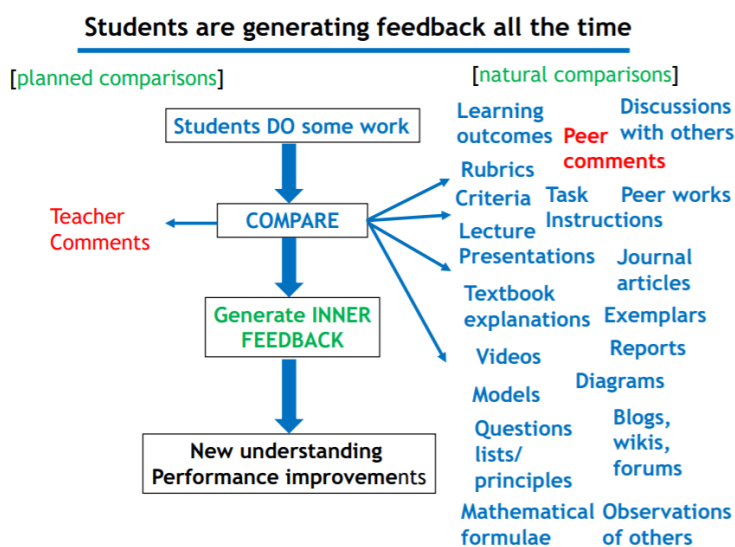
Students are generating feedback all the time

[planned comparisons]

[natural comparisons]

Students DO some work

COMPARE

Teacher Comments

Generate INNER FEEDBACK

New understanding Performance improvements

Learning outcomes

Peer comments

Discussions with others

Rubrics

Criteria

Task Instructions

Peer works

Lecture Presentations

Journal articles

Textbook explanations

Exemplars

Videos

Reports

Models

Diagrams

Questions lists/ principles

Blogs, wikis, forums

Mathematical formulae

Observations of others